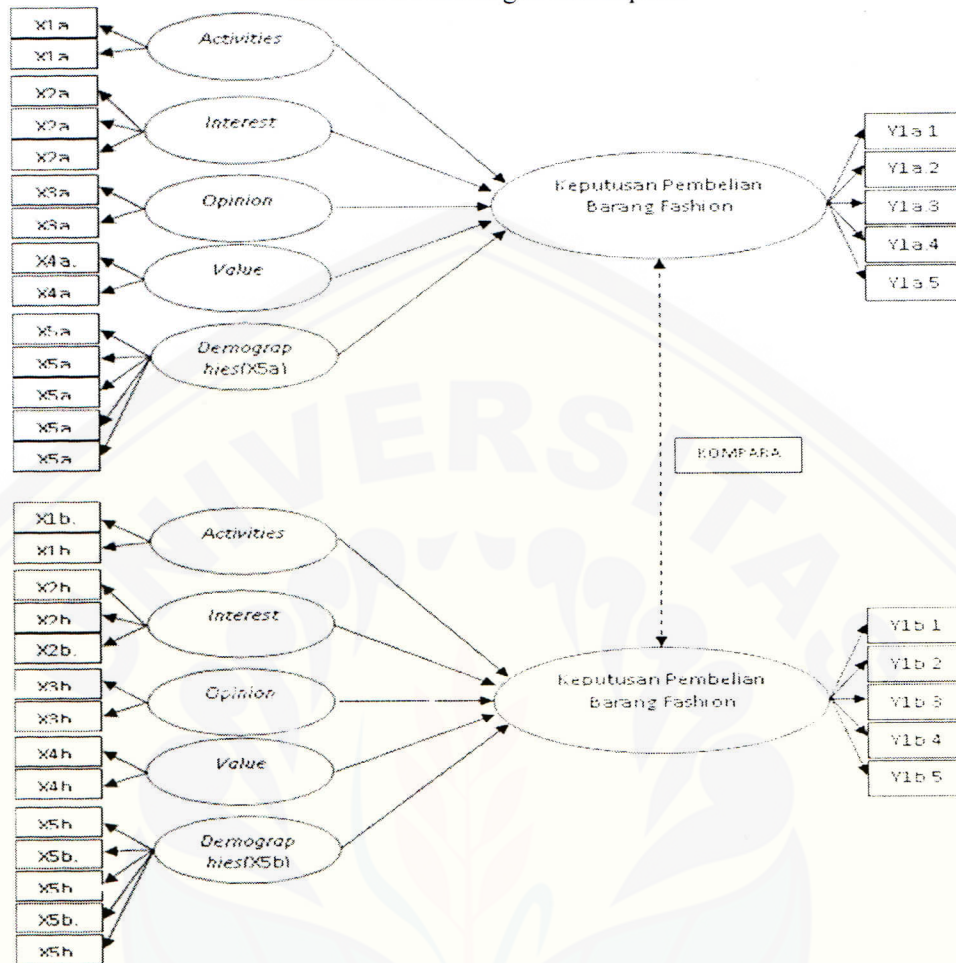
X1a
X1a
Activities
X2a
X2a
X2a
Interest
X3a
X3a
Opinion
X4a.
X4a
Value
X5a
X5a
X5a
X5a
X5a
Demographies(X5a)
Keputusan Pembelian Barang Fashion
Y1a.1
Y1a.2
Y1a.3
Y1a.4
Y1a.5
KOMPARA
X1b.
X1b
Activities
X2b
X2b
X2b.
Interest
X3b
X3b
Opinion
X4b
X4b
Value
X5b
X5b.
X5b
X5b.
X5b
Demographies(X5b)
Keputusan Pembelian Barang Fashion
Y1b.1
Y1b.2
Y1b.3
Y1b.4
Y1b.5